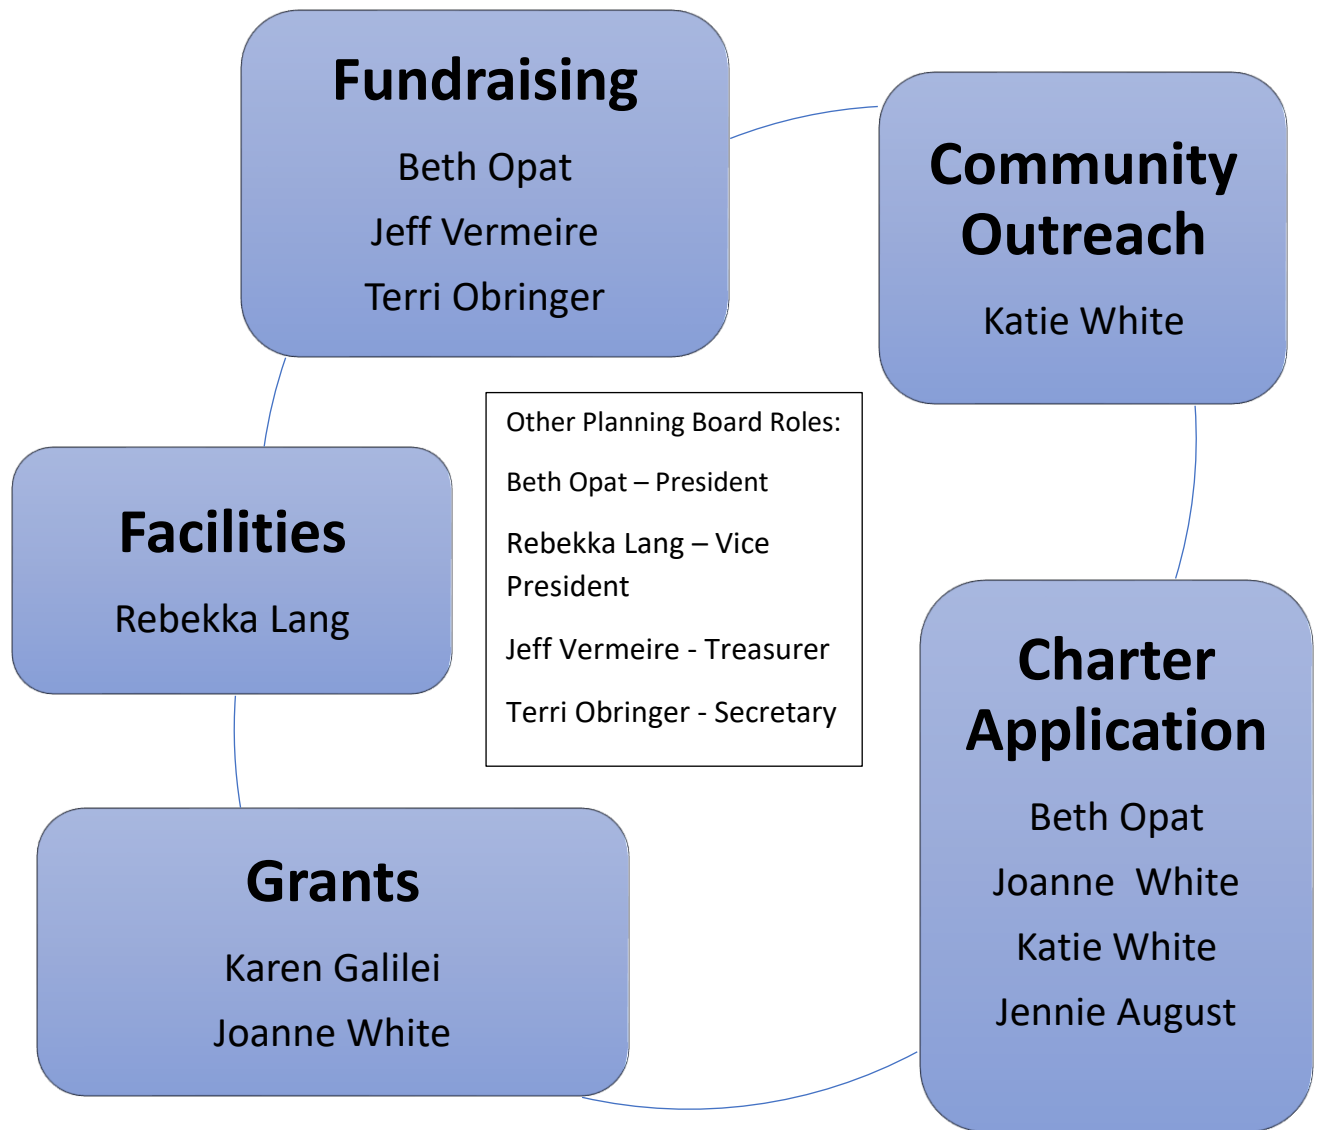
Fundraising
Beth Opat
Jeff Vermeire
Terri Obringer

Community Outreach
Katie White

Other Planning Board Roles:

Beth Opat – President

Rebekka Lang – Vice President

Jeff Vermeire - Treasurer

Terri Obringer - Secretary

Facilities
Rebekka Lang

Charter Application
Beth Opat
Joanne White
Katie White
Jennie August

Grants
Karen Galilei
Joanne White